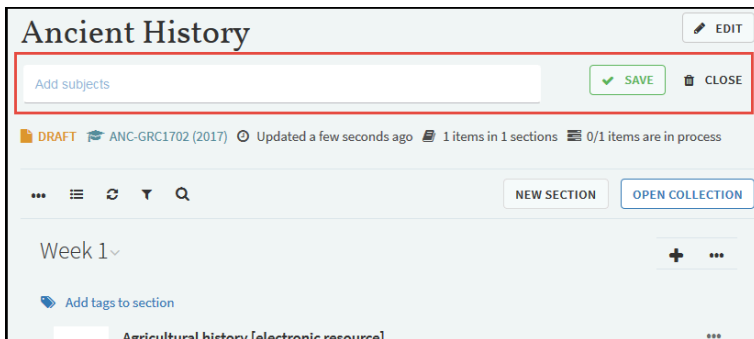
Ancient History

EDIT

Add subjects

SAVE

CLOSE

DRAFT ANC-GRC1702 (2017) Updated a few seconds ago 1 items in 1 sections 0/1 items are in process

NEW SECTION

OPEN COLLECTION

Week 1

Add tags to section

Agricultural history [electronic resource]